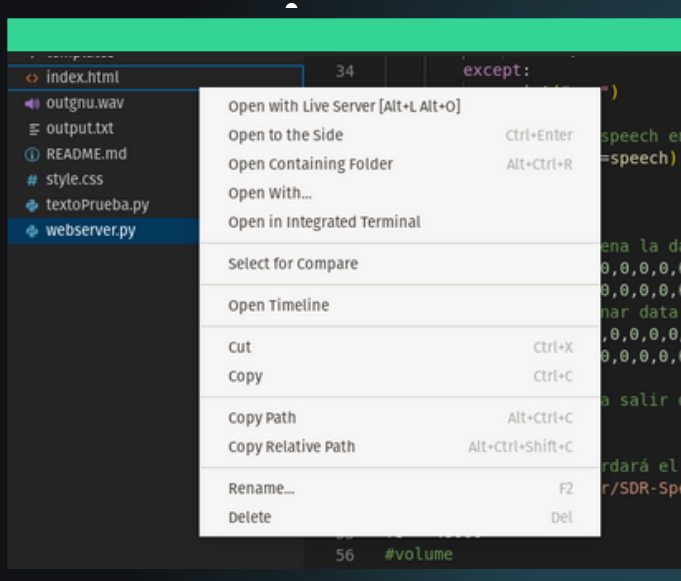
index.html
outgnu.wav
output.txt
README.md
style.css
textoPrueba.py
webserver.py

34 except:
")
speech en
=speech)
ena la da
0,0,0,0,0
0,0,0,0,0
nar data
,0,0,0,0,
0,0,0,0,0
a salir c
rdará el
r/SDR-Spe
56 #volume

Open with Live Server [Alt+L Alt+O]
Open to the Side Ctrl+Enter
Open Containing Folder Alt+Ctrl+R
Open With...
Open in Integrated Terminal
Select for Compare
Open Timeline
Cut Ctrl+X
Copy Ctrl+C
Copy Path Alt+Ctrl+C
Copy Relative Path Alt+Ctrl+Shift+C
Rename... F2
Delete Del